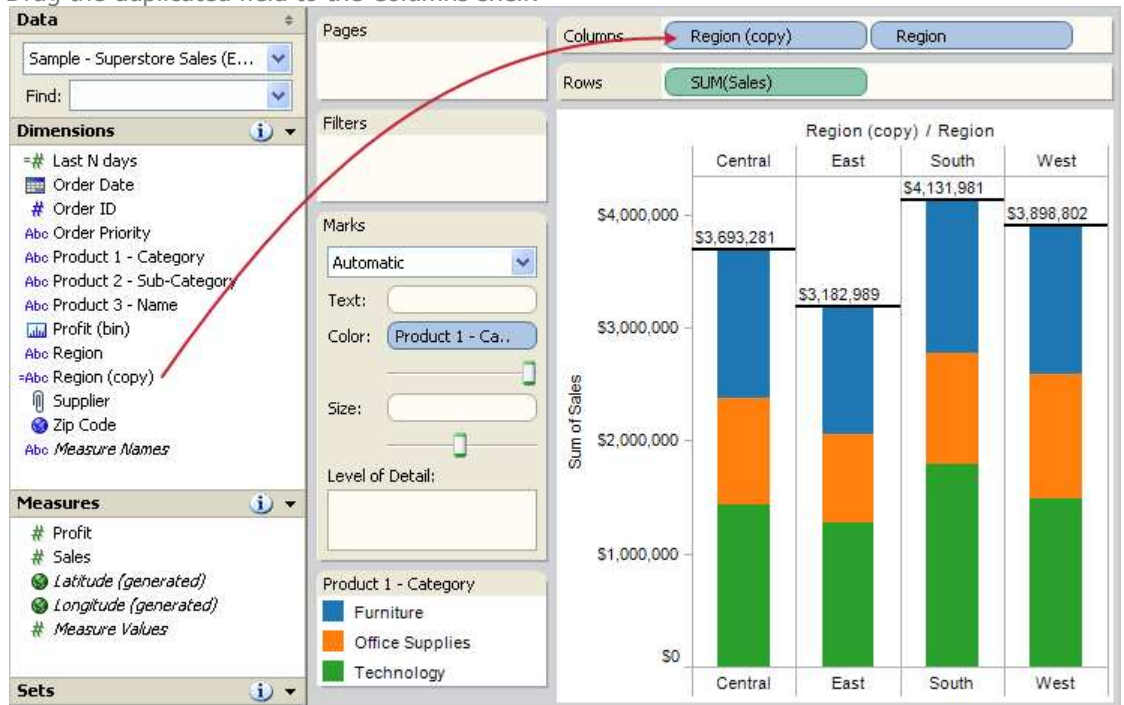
Data
Sample - Superstore Sales (E...
Find:
Dimensions
Last N days
Order Date
Order ID
Abc Order Priority
Abc Product 1 - Category
Abc Product 2 - Sub-Category
Abc Product 3 - Name
Profit (bin)
Abc Region
=Abc Region (copy)
Supplier
Zip Code
Abc Measure Names
Measures
Profit
Sales
Latitude (generated)
Longitude (generated)
Measure Values
Sets

Pages
Filters
Marks
Automatic
Text:
Color: Product 1 - Ca...
Size:
Level of Detail:

Product 1 - Category
Furniture
Office Supplies
Technology

Columns Region (copy) Region
Rows SUM(Sales)

Region (copy) / Region
| Central | East | South | West |
|---|---|---|---|

$3,693,281
$3,182,989
$4,131,981
$3,898,802

$4,000,000
$3,000,000
$2,000,000
$1,000,000
$0
Sum of Sales

Central East South West